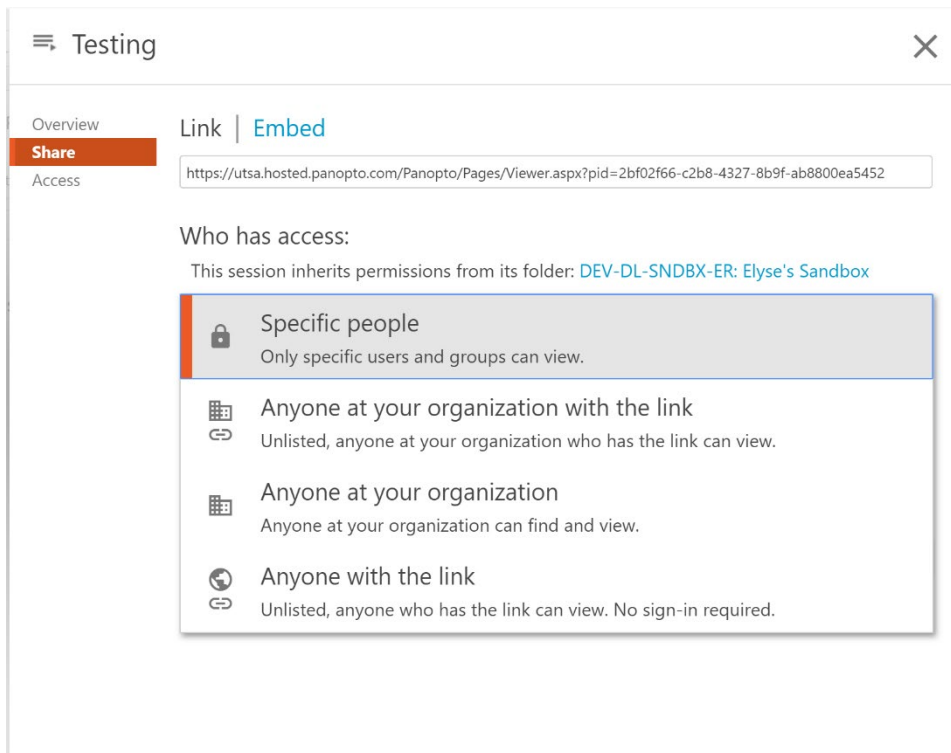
Testing

Overview
Share
Access

Link | Embed

https://utsa.hosted.panopto.com/Panopto/Pages/Viewer.aspx?pid=2bf02f66-c2b8-4327-8b9f-ab8800ea5452

Who has access:

This session inherits permissions from its folder: DEV-DL-SNDBX-ER: Elyse's Sandbox

Specific people
Only specific users and groups can view.

Anyone at your organization with the link
Unlisted, anyone at your organization who has the link can view.

Anyone at your organization
Anyone at your organization can find and view.

Anyone with the link
Unlisted, anyone who has the link can view. No sign-in required.